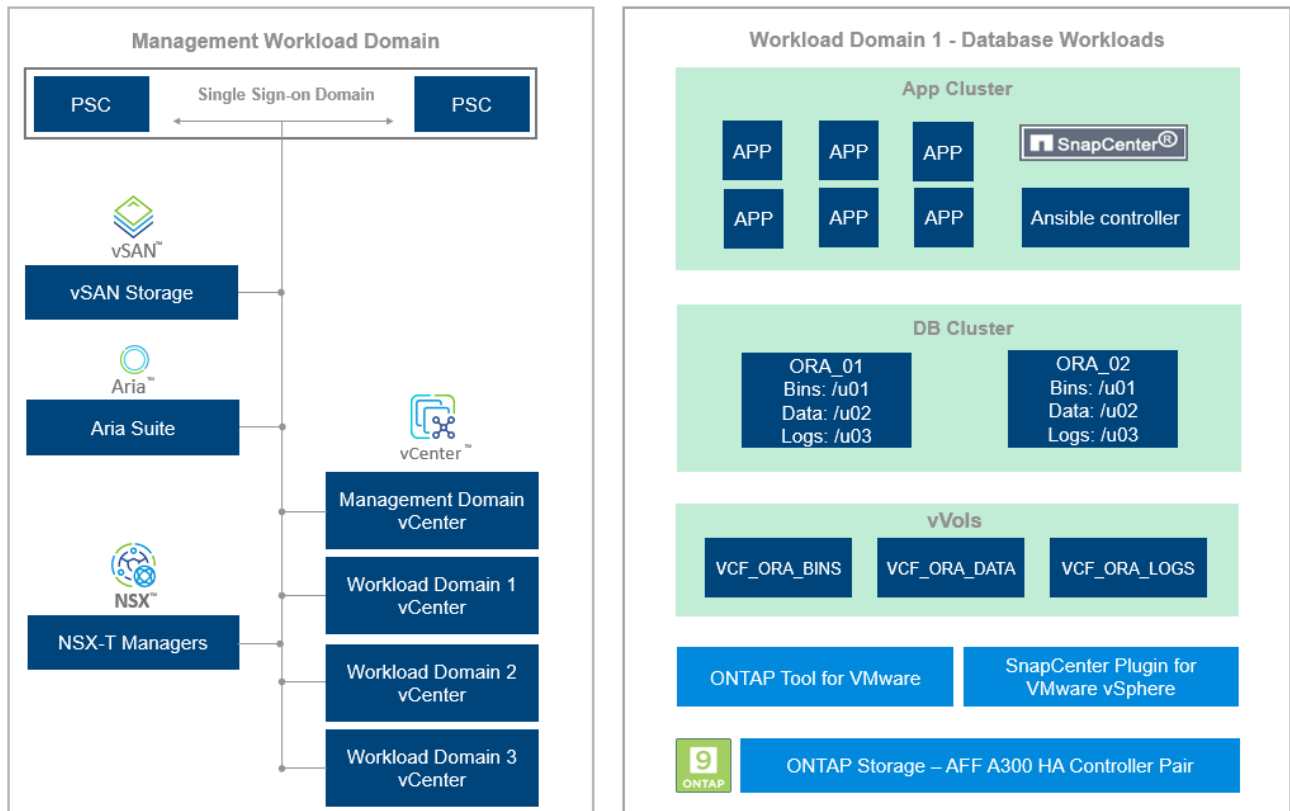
Management Workload Domain

PSC

Single Sign-on Domain

PSC

vSAN™

vSAN Storage

Aria™

Aria Suite

vCenter™

Management Domain vCenter

NSX™

NSX-T Managers

Workload Domain 1 vCenter

Workload Domain 2 vCenter

Workload Domain 3 vCenter

Workload Domain 1 - Database Workloads

App Cluster

APP APP APP

SnapCenter®

APP APP APP

Ansible controller

DB Cluster

ORA_01
Bins: /u01
Data: /u02
Logs: /u03

ORA_02
Bins: /u01
Data: /u02
Logs: /u03

vVols

VCF_ORA_BINS

VCF_ORA_DATA

VCF_ORA_LOGS

ONTAP Tool for VMware

SnapCenter Plugin for VMware vSphere

9
ONTAP

ONTAP Storage – AFF A300 HA Controller Pair